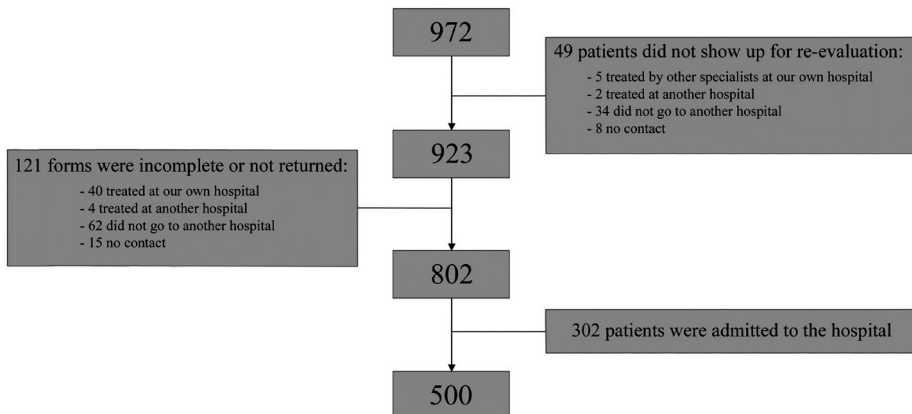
972

49 patients did not show up for re-evaluation:
- 5 treated by other specialists at our own hospital
- 2 treated at another hospital
- 34 did not go to another hospital
- 8 no contact

923

121 forms were incomplete or not returned:
- 40 treated at our own hospital
- 4 treated at another hospital
- 62 did not go to another hospital
- 15 no contact

802

302 patients were admitted to the hospital

500